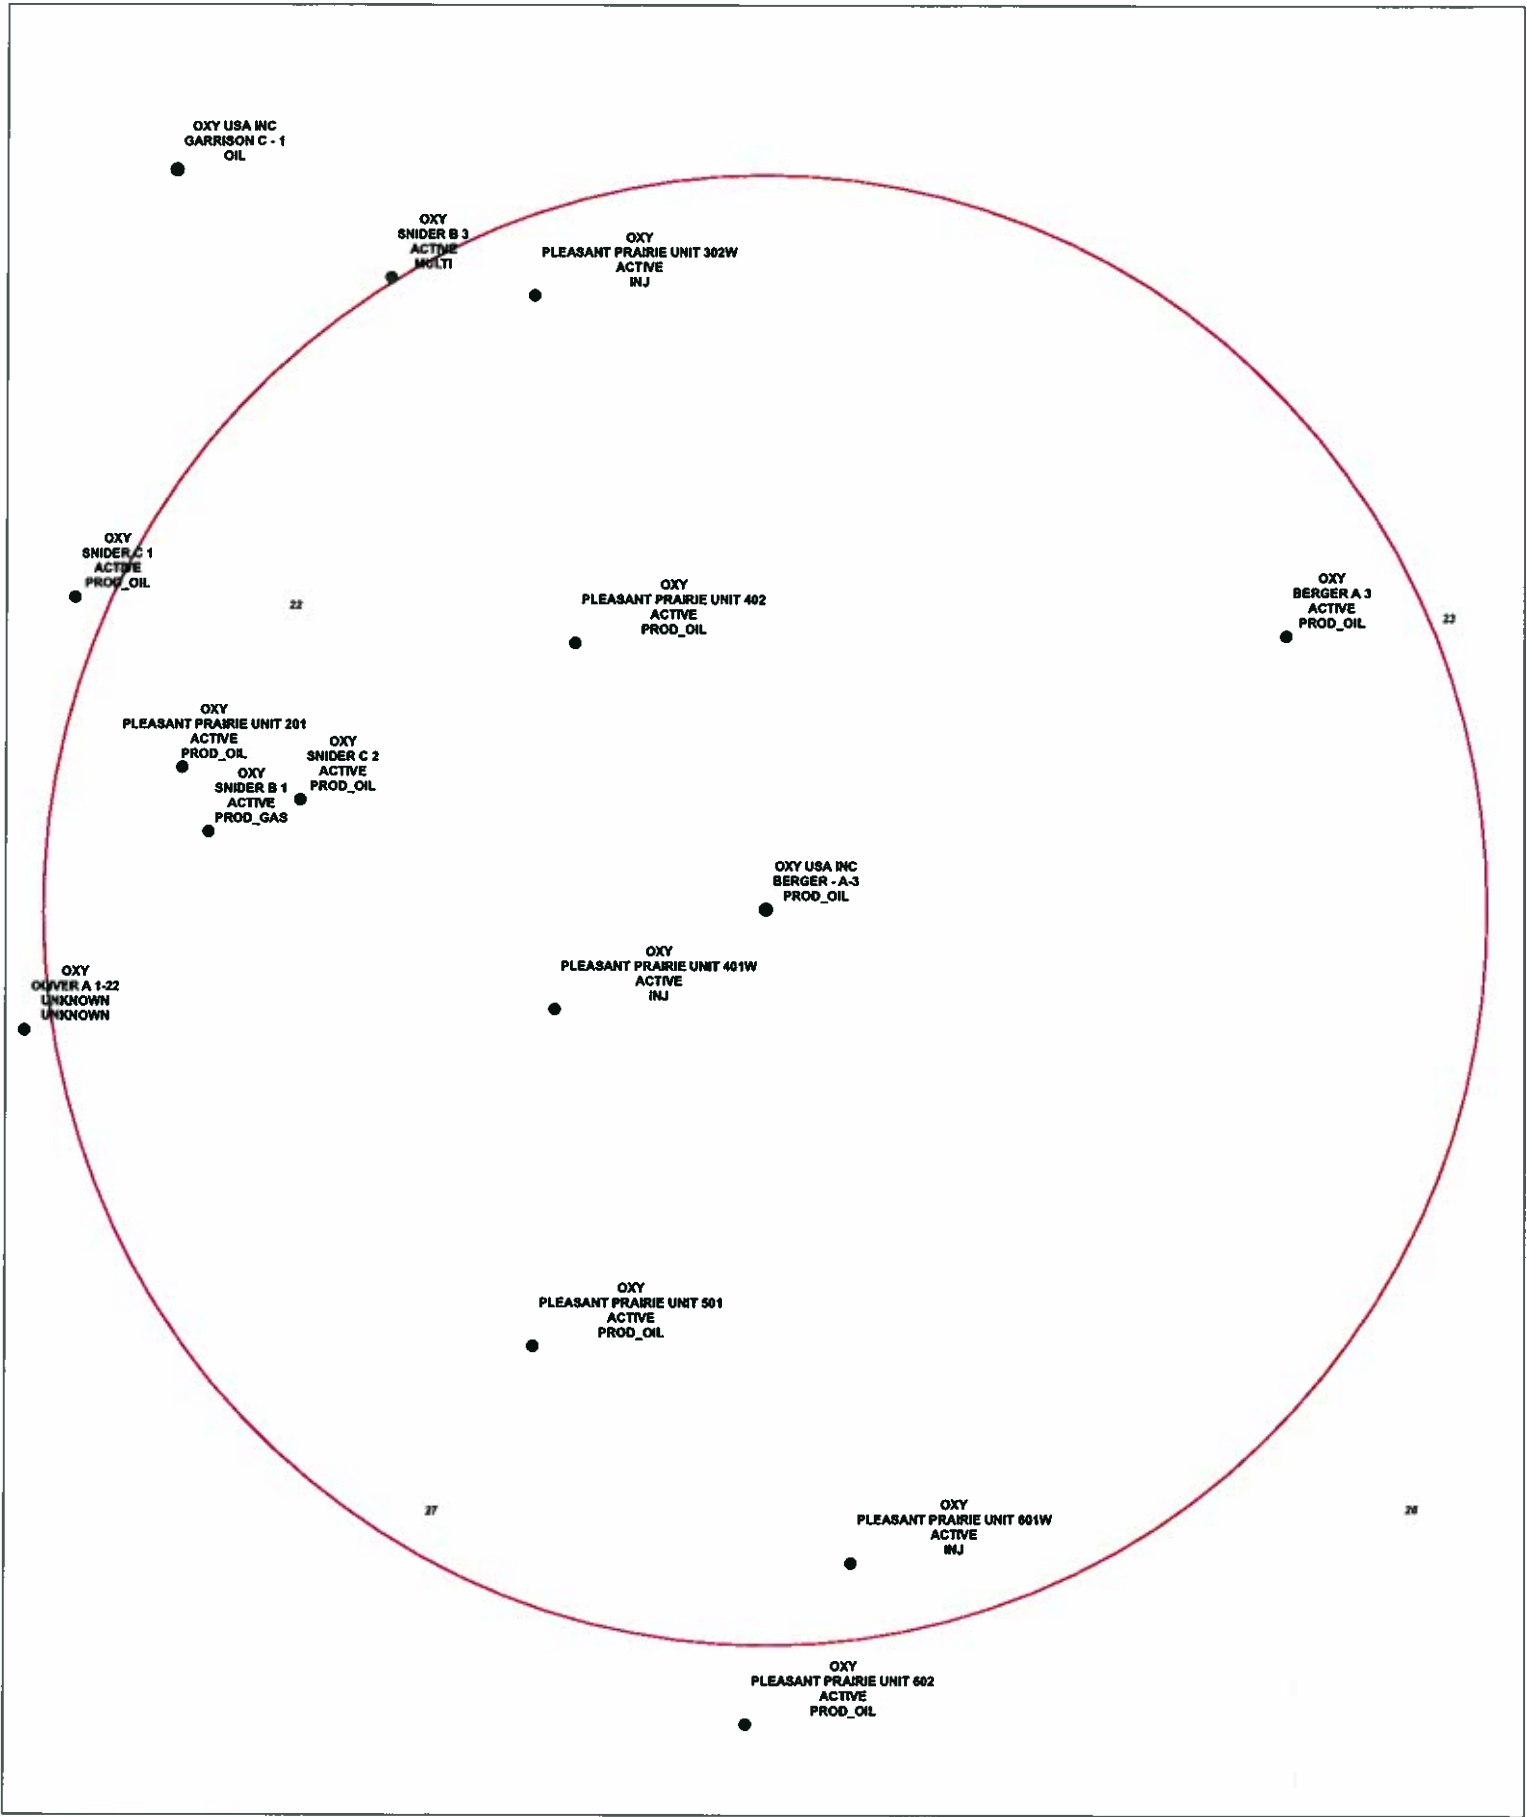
OXY USA INC
GARRISON C - 1
OIL

OXY
SNIDER B 3
ACTIVE
MULTI

OXY
PLEASANT PRAIRIE UNIT 302W
ACTIVE
INJ

OXY
SNIDER C 1
ACTIVE
PROD_OIL

22

OXY
PLEASANT PRAIRIE UNIT 402
ACTIVE
PROD_OIL

OXY
BERGER A 3
ACTIVE
PROD_OIL

23

OXY
PLEASANT PRAIRIE UNIT 201
ACTIVE
PROD_OIL

OXY
SNIDER C 2
ACTIVE
PROD_OIL

OXY
SNIDER B 1
ACTIVE
PROD_GAS

OXY USA INC
BERGER - A-3
PROD_OIL

OXY
PLEASANT PRAIRIE UNIT 401W
ACTIVE
INJ

OXY
OLIVER A 1-22
UNKNOWN
UNKNOWN

OXY
PLEASANT PRAIRIE UNIT 501
ACTIVE
PROD_OIL

27

26

OXY
PLEASANT PRAIRIE UNIT 601W
ACTIVE
INJ

OXY
PLEASANT PRAIRIE UNIT 602
ACTIVE
PROD_OIL